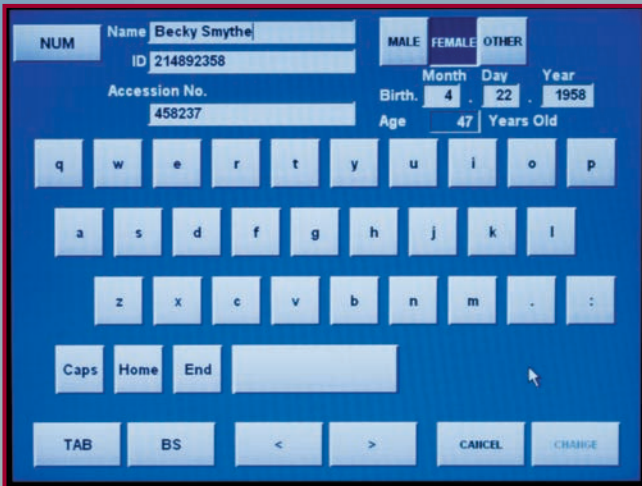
NUM

Name Becky Smythe

ID 214892358

Accession No.

458237

MALE FEMALE OTHER

Month Day Year

Birth. 4 . 22 . 1958

Age 47 Years Old

q w e r t y u i o p

a s d f g h j k l

z x c v b n m . :

Caps Home End

TAB BS < > CANCEL CHANGE